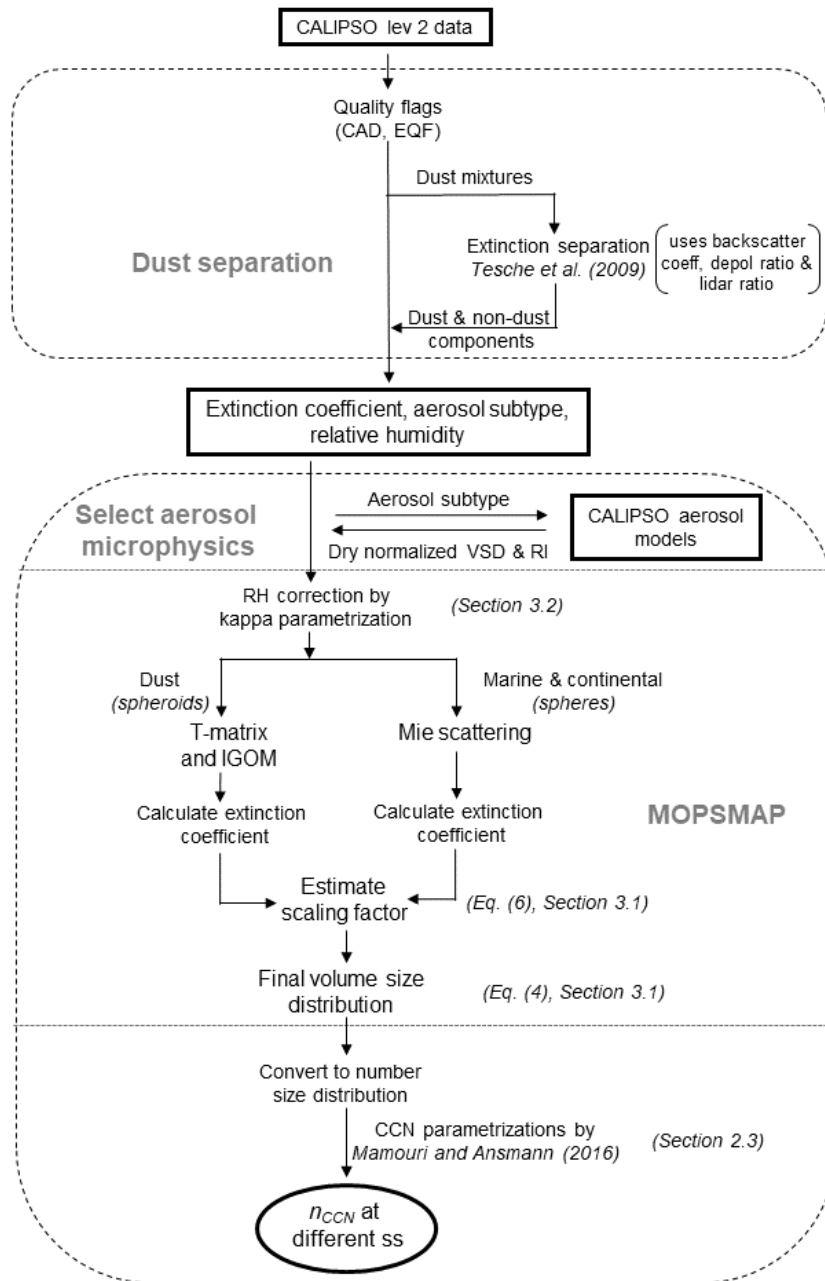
CALIPSO lev 2 data

Quality flags (CAD, EQF)

Dust mixtures

Extinction separation *Tesche et al. (2009)*

uses backscatter coeff, depol ratio & lidar ratio

Dust separation

Dust & non-dust components

Extinction coefficient, aerosol subtype, relative humidity

Select aerosol microphysics

Aerosol subtype

Dry normalized VSD & RI

CALIPSO aerosol models

RH correction by kappa parametrization

*(Section 3.2)*

Dust *(spheroids)*

Marine & continental *(spheres)*

T-matrix and IGOM

Mie scattering

Calculate extinction coefficient

Calculate extinction coefficient

MOPSMAP

Estimate scaling factor

*(Eq. (6), Section 3.1)*

Final volume size distribution

*(Eq. (4), Section 3.1)*

Convert to number size distribution

CCN parametrizations by *Mamouri and Ansmann (2016)*

*(Section 2.3)*

$n_{CCN}$ at different ss